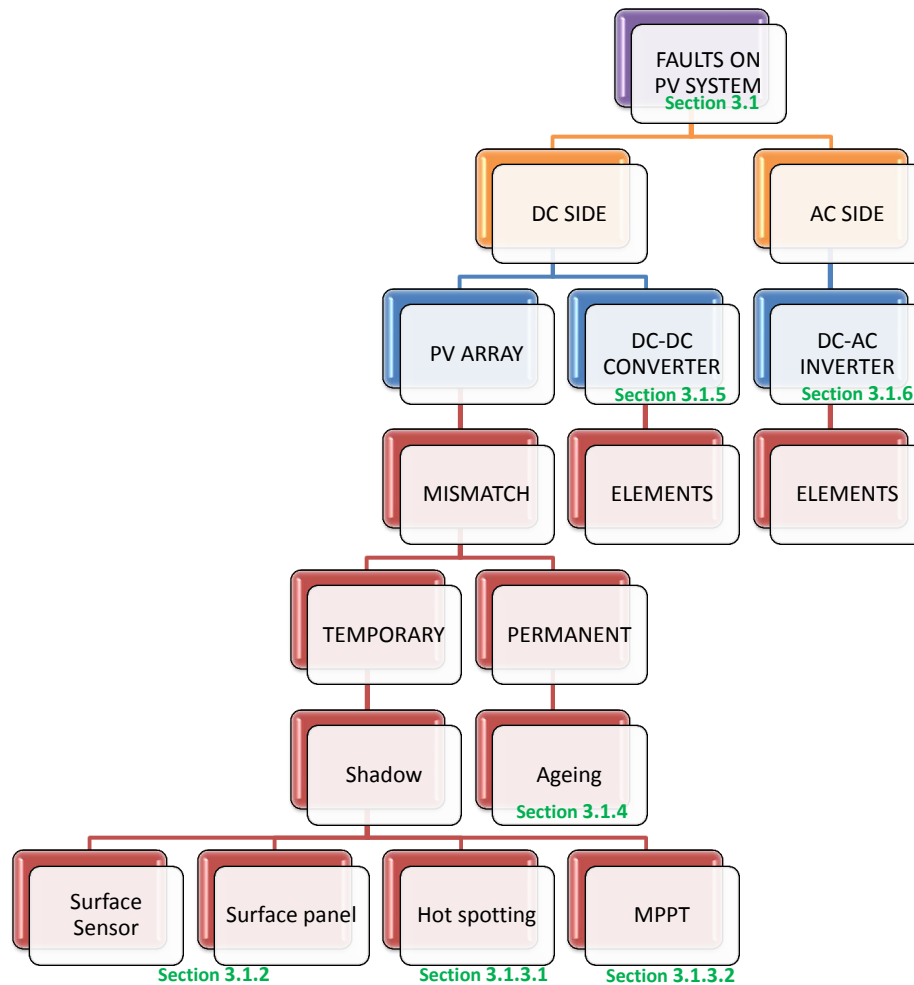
FAULTS ON PV SYSTEM
Section 3.1

DC SIDE

AC SIDE

PV ARRAY

DC-DC CONVERTER
Section 3.1.5

DC-AC INVERTER
Section 3.1.6

MISMATCH

ELEMENTS

ELEMENTS

TEMPORARY

PERMANENT

Shadow

Ageing
Section 3.1.4

Surface Sensor

Surface panel
Section 3.1.2

Hot spotting
Section 3.1.3.1

MPPT
Section 3.1.3.2